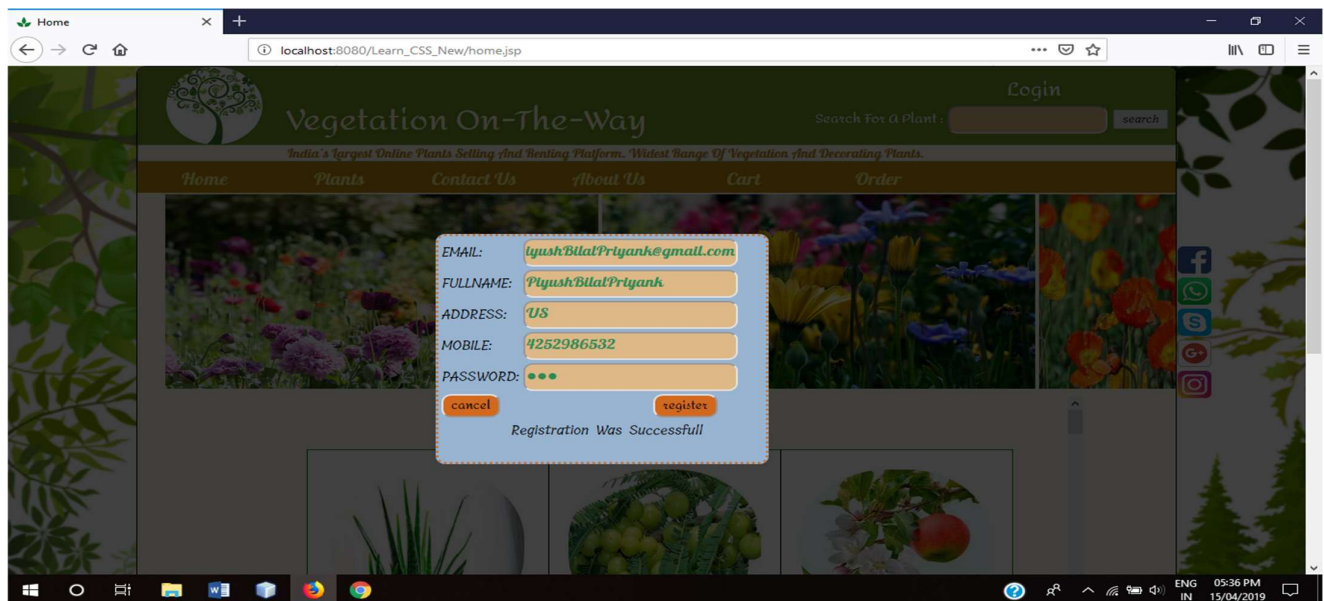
Home

localhost:8080/Learn_CSS_New/home.jsp

Login

Vegetation On-The-Way

Search For A Plant : search

India's Largest Online Plants Selling And Renting Platform. Widest Range Of Vegetation And Decorating Plants.

Home Plants Contact Us About Us Cart Order

EMAIL: iyushBilalPriyank@gmail.com

FULLNAME: PiyushBilalPriyank

ADDRESS: US

MOBILE: 4252986532

PASSWORD: •••

cancel register

Registration Was Successfull

ENG IN 05:36 PM 15/04/2019